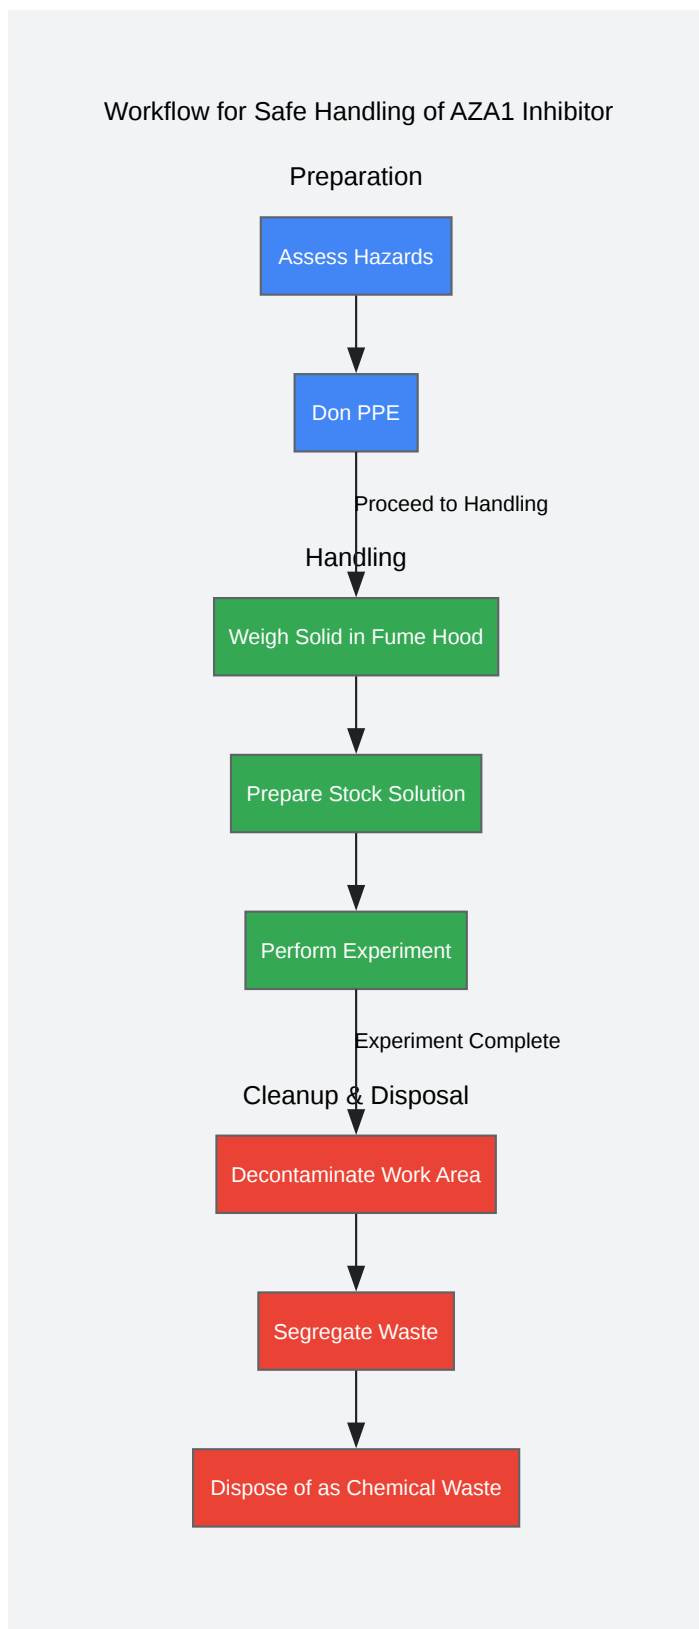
Workflow for Safe Handling of AZA1 Inhibitor

Preparation

Assess Hazards

Don PPE

Proceed to Handling

Handling

Weigh Solid in Fume Hood

Prepare Stock Solution

Perform Experiment

Experiment Complete

Cleanup & Disposal

Decontaminate Work Area

Segregate Waste

Dispose of as Chemical Waste